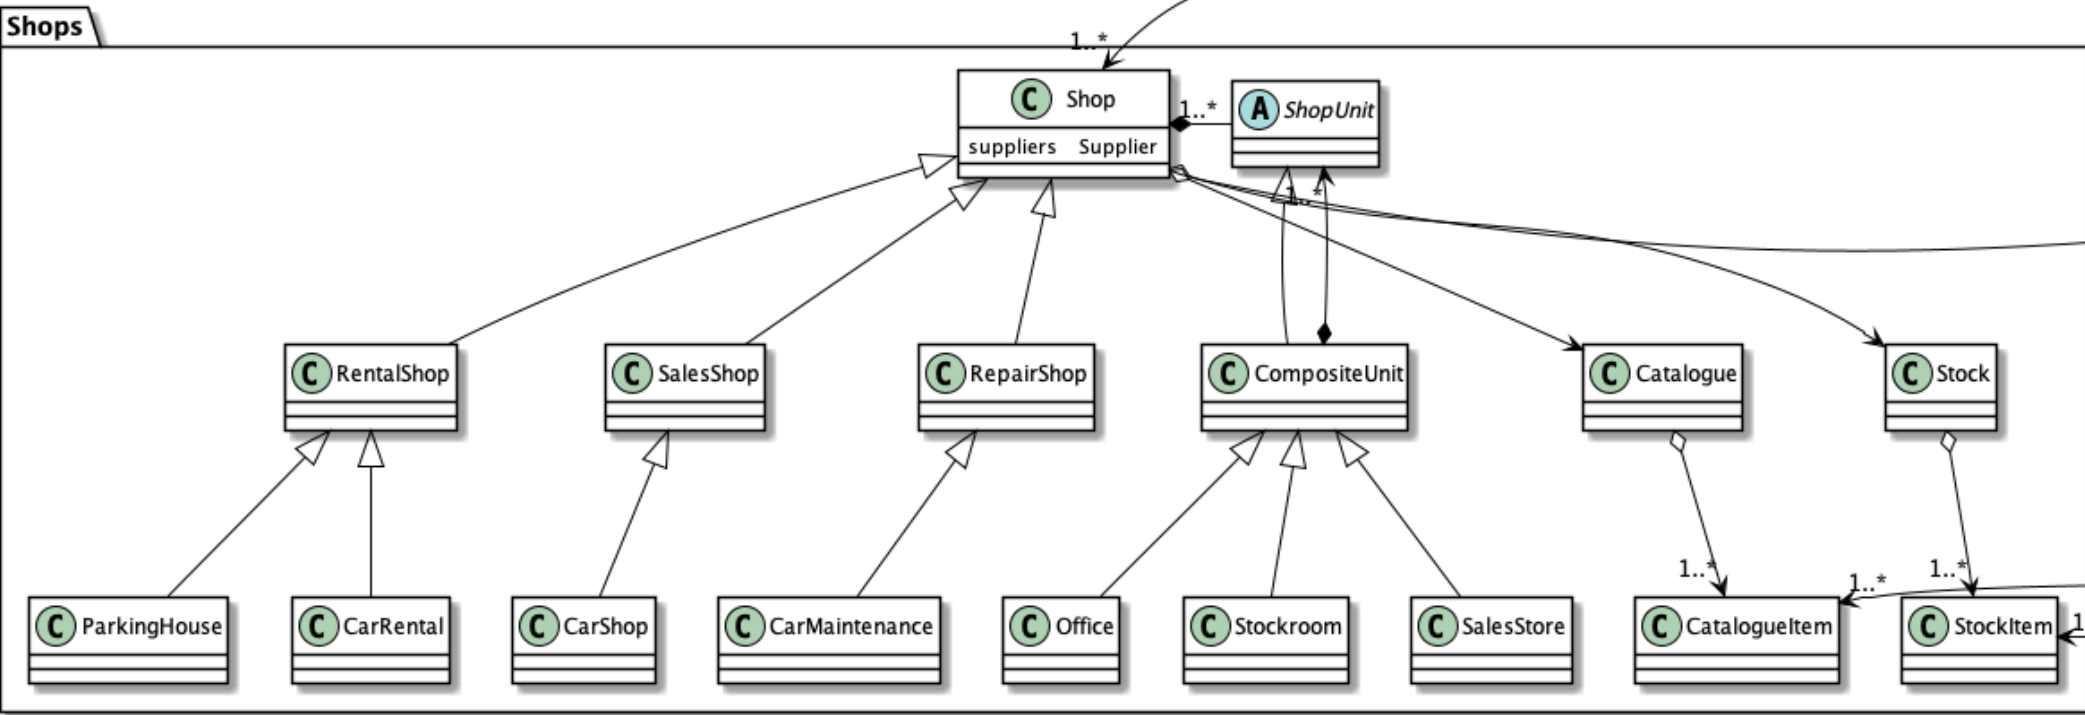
Shops

1..*

C Shop
suppliers Supplier

1..*

A ShopUnit

1..*

C RentalShop

C SalesShop

C RepairShop

C CompositeUnit

C Catalogue

C Stock

C ParkingHouse

C CarRental

C CarShop

C CarMaintenance

C Office

C Stockroom

C SalesStore

1..*

1..*

C CatalogueItem

1..*

C StockItem

1